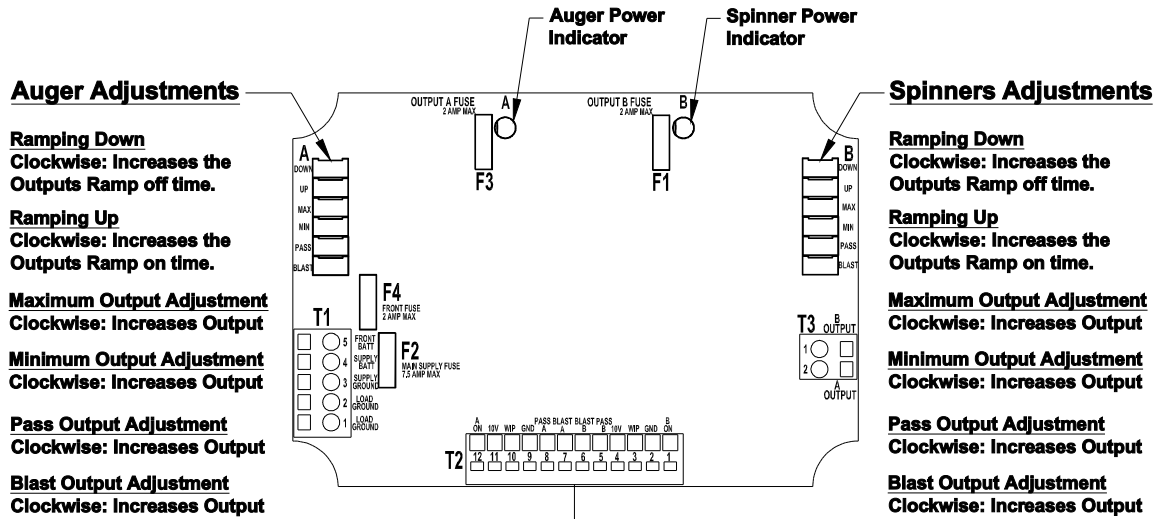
Auger Power Indicator

Spinner Power Indicator

Auger Adjustments

Ramping Down
Clockwise: Increases the Outputs Ramp off time.

Ramping Up
Clockwise: Increases the Outputs Ramp on time.

Maximum Output Adjustment
Clockwise: Increases Output

Minimum Output Adjustment
Clockwise: Increases Output

Pass Output Adjustment
Clockwise: Increases Output

Blast Output Adjustment
Clockwise: Increases Output

OUTPUT A FUSE
2 AMP MAX
A
F3

OUTPUT B FUSE
2 AMP MAX
B
F1

A
DOWN
UP
MAX
MIN
PASS
BLAST

F4
FRONT FUSE
2 AMP MAX

T1
5 FRONT BATT
4 SUPPLY BATT
3 SUPPLY GROUND
2 LOAD GROUND
1 LOAD GROUND

F2
MAIN SUPPLY FUSE
7.5 AMP MAX

T2
A ON 12
10V 11
WIP 10
GND 9
PASS A 8
BLAST A 7
BLAST B 6
PASS B 5
10V 4
WIP 3
GND 2
B ON 1

B
DOWN
UP
MAX
MIN
PASS
BLAST

T3
B OUTPUT
1
2
A OUTPUT

Spinners Adjustments

Ramping Down
Clockwise: Increases the Outputs Ramp off time.

Ramping Up
Clockwise: Increases the Outputs Ramp on time.

Maximum Output Adjustment
Clockwise: Increases Output

Minimum Output Adjustment
Clockwise: Increases Output

Pass Output Adjustment
Clockwise: Increases Output

Blast Output Adjustment
Clockwise: Increases Output